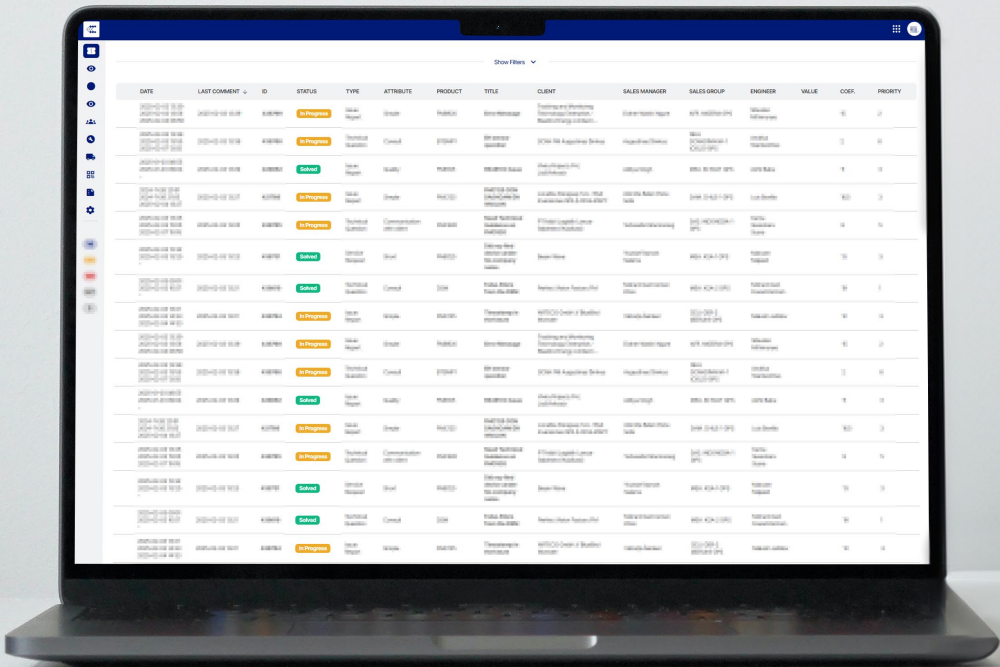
Show Filters

| DATE | LAST COMMENT | ID | STATUS | TYPE | ATTRIBUTE | PRODUCT | TITLE | CLIENT | SALES MANAGER | SALES GROUP | ENGINEER | VALUE | COEF. | PRIORITY |
|---|---|---|---|---|---|---|---|---|---|---|---|---|---|---|
| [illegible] | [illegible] | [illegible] | In Progress | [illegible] | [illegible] | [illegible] | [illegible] | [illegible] | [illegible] | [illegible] | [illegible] | | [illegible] | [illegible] |
| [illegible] | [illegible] | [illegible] | In Progress | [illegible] | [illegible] | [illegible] | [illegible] | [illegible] | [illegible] | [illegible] | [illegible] | | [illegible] | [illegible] |
| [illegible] | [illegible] | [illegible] | Solved | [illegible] | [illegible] | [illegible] | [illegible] | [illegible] | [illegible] | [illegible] | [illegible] | | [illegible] | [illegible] |
| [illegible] | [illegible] | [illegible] | In Progress | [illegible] | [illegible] | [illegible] | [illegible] | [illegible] | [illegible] | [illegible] | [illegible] | | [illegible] | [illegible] |
| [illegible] | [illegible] | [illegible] | In Progress | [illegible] | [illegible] | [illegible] | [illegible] | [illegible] | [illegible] | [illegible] | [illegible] | | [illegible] | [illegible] |
| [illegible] | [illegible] | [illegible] | Solved | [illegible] | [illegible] | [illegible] | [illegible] | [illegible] | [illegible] | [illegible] | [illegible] | | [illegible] | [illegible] |
| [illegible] | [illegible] | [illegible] | Solved | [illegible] | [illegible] | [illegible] | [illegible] | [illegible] | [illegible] | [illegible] | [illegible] | | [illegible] | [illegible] |
| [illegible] | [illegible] | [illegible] | In Progress | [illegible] | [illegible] | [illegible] | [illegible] | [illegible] | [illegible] | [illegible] | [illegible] | | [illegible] | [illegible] |
| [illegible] | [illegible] | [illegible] | In Progress | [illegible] | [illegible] | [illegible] | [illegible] | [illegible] | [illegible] | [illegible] | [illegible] | | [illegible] | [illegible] |
| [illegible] | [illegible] | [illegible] | In Progress | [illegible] | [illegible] | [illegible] | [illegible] | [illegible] | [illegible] | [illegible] | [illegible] | | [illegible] | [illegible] |
| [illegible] | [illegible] | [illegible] | Solved | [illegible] | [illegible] | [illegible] | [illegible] | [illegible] | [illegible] | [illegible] | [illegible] | | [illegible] | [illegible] |
| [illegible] | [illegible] | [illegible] | In Progress | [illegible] | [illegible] | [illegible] | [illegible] | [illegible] | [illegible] | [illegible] | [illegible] | | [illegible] | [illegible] |
| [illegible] | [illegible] | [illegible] | In Progress | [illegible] | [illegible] | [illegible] | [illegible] | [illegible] | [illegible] | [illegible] | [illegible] | | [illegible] | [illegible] |
| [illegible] | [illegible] | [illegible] | Solved | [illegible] | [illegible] | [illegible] | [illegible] | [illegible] | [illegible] | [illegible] | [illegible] | | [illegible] | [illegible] |
| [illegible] | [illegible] | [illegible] | Solved | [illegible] | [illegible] | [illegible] | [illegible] | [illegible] | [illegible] | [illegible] | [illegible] | | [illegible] | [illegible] |
| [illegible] | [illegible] | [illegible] | In Progress | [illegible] | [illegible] | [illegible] | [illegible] | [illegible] | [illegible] | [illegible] | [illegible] | | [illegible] | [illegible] |